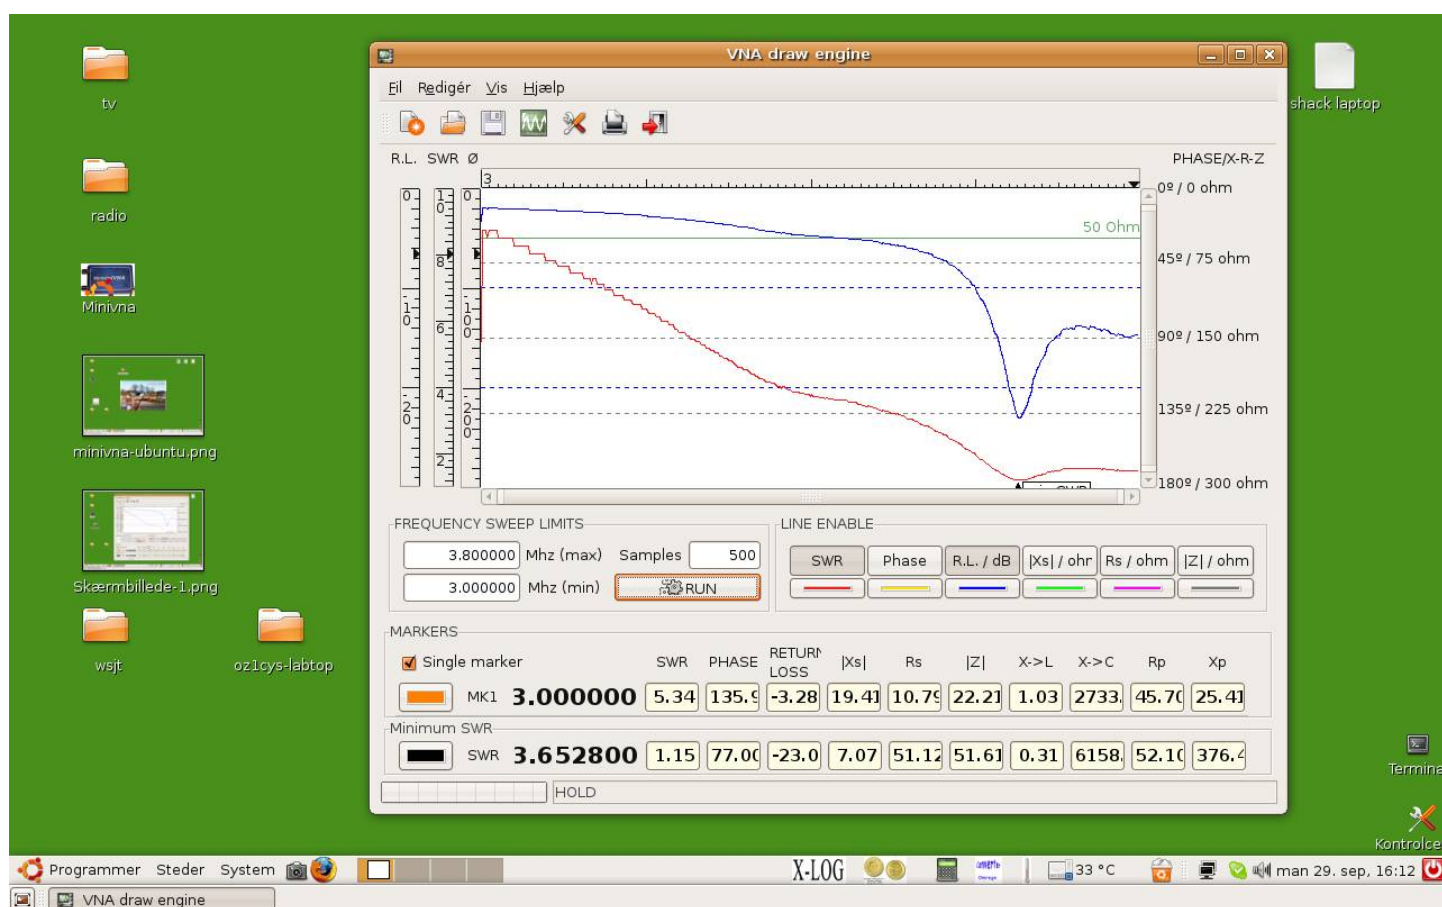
tv

radio

Minivna

minivna-ubuntu.png

Skærmbillede-1.png

wsjt

oz1cys-labtop

shack laptop

VNA draw engine

Fil Redigér Vis Hjælp

R.L. SWR Ø

PHASE/X-R-Z

3

0º / 0 ohm

50 Ohm

45º / 75 ohm

90º / 150 ohm

135º / 225 ohm

180º / 300 ohm

FREQUENCY SWEEP LIMITS

3.800000 Mhz (max) Samples 500

3.000000 Mhz (min) RUN

LINE ENABLE

SWR | Phase | R.L. / dB | |Xs| / ohm | Rs / ohm | |Z| / ohm

MARKERS

Single marker SWR PHASE RETURN LOSS |Xs| Rs |Z| X->L X->C Rp Xp

MK1 3.000000 5.34 135.9 -3.28 19.41 10.79 22.21 1.03 2733 45.70 25.41

Minimum SWR

SWR 3.652800 1.15 77.00 -23.0 7.07 51.12 51.61 0.31 6158 52.10 376.4

HOLD

Terminal

Kontrolcenter

Programmer Steder System

X-LOG

33 °C

man 29. sep, 16:12

VNA draw engine